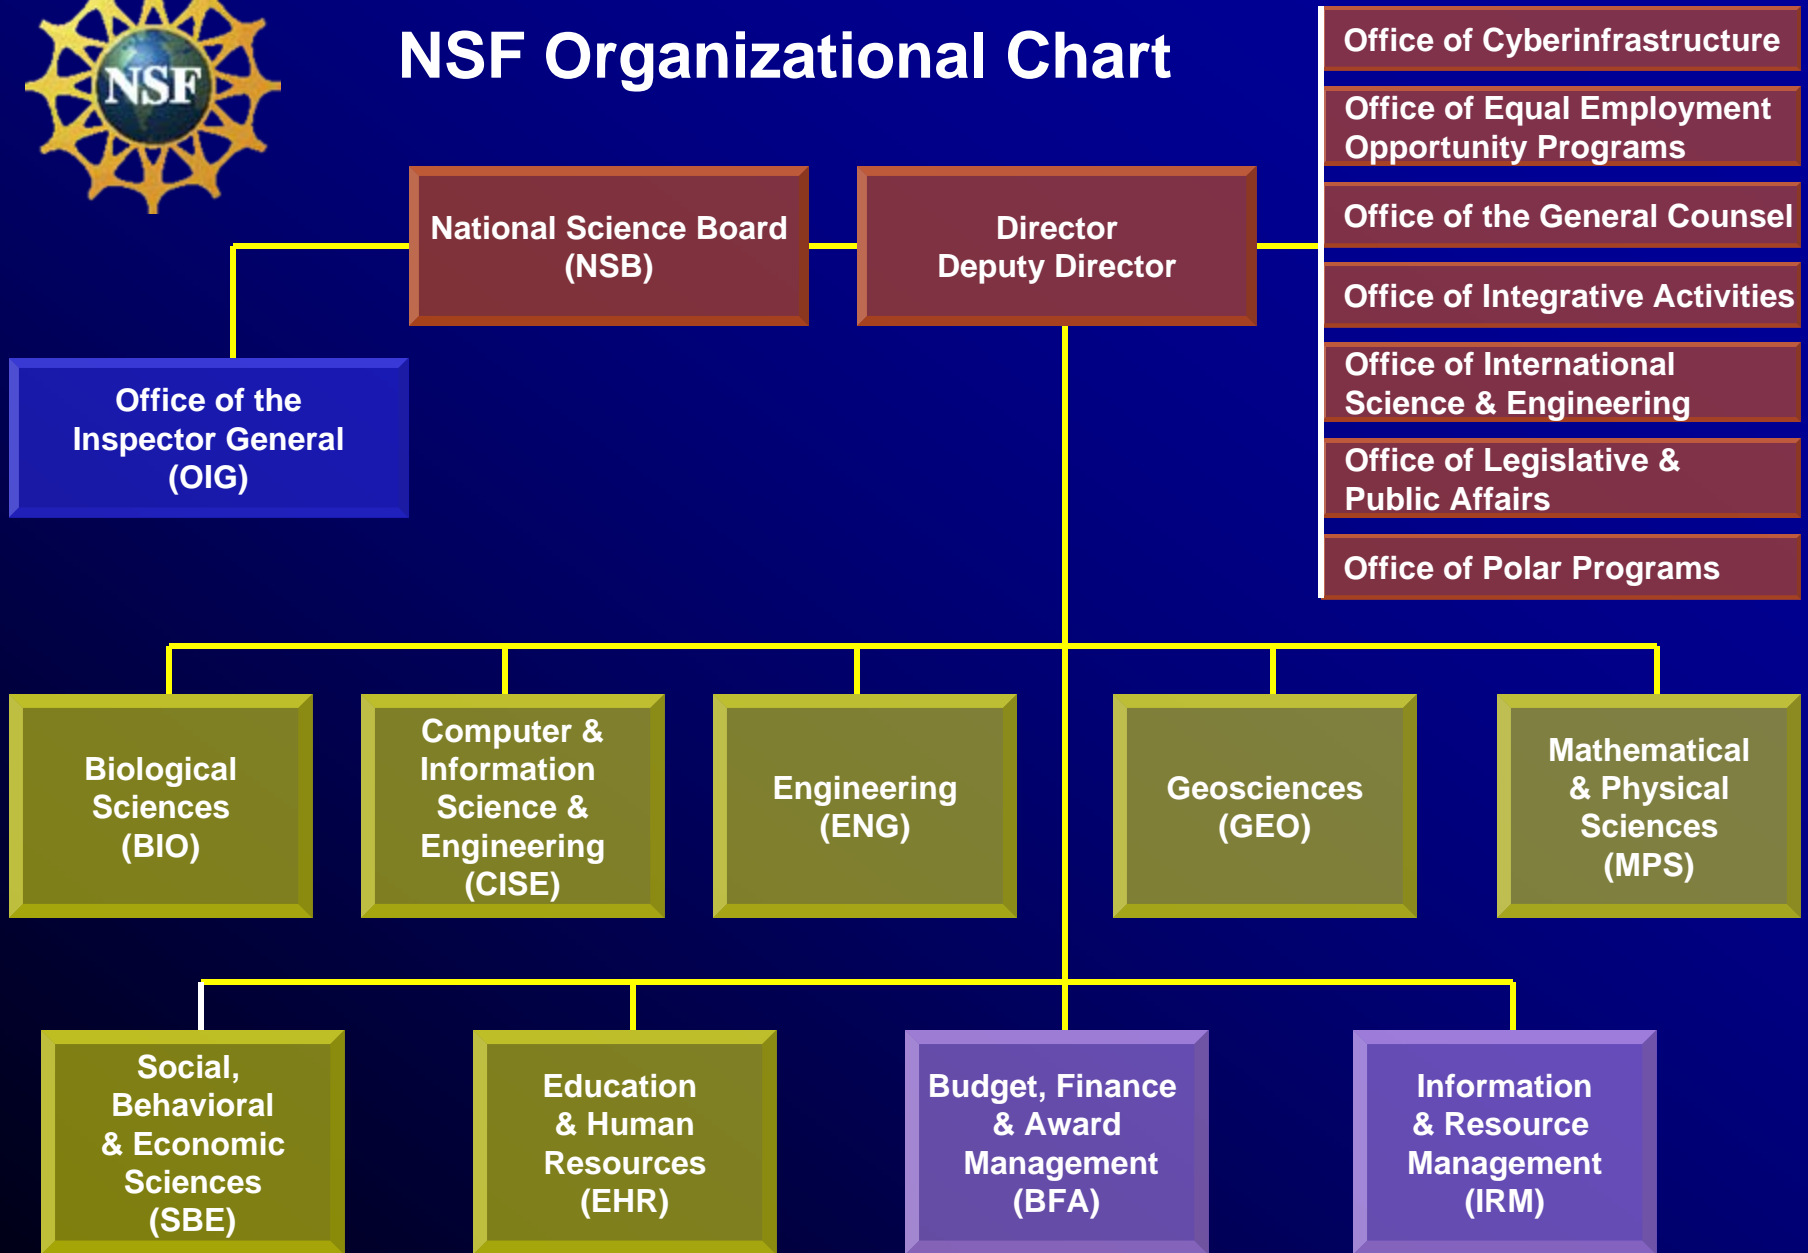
NSF

NSF Organizational Chart

Office of Cyberinfrastructure

Office of Equal Employment Opportunity Programs

Office of the General Counsel

Office of Integrative Activities

Office of International Science & Engineering

Office of Legislative & Public Affairs

Office of Polar Programs

National Science Board (NSB)

Director
Deputy Director

Office of the Inspector General (OIG)

Biological Sciences (BIO)

Computer & Information Science & Engineering (CISE)

Engineering (ENG)

Geosciences (GEO)

Mathematical & Physical Sciences (MPS)

Social, Behavioral & Economic Sciences (SBE)

Education & Human Resources (EHR)

Budget, Finance & Award Management (BFA)

Information & Resource Management (IRM)